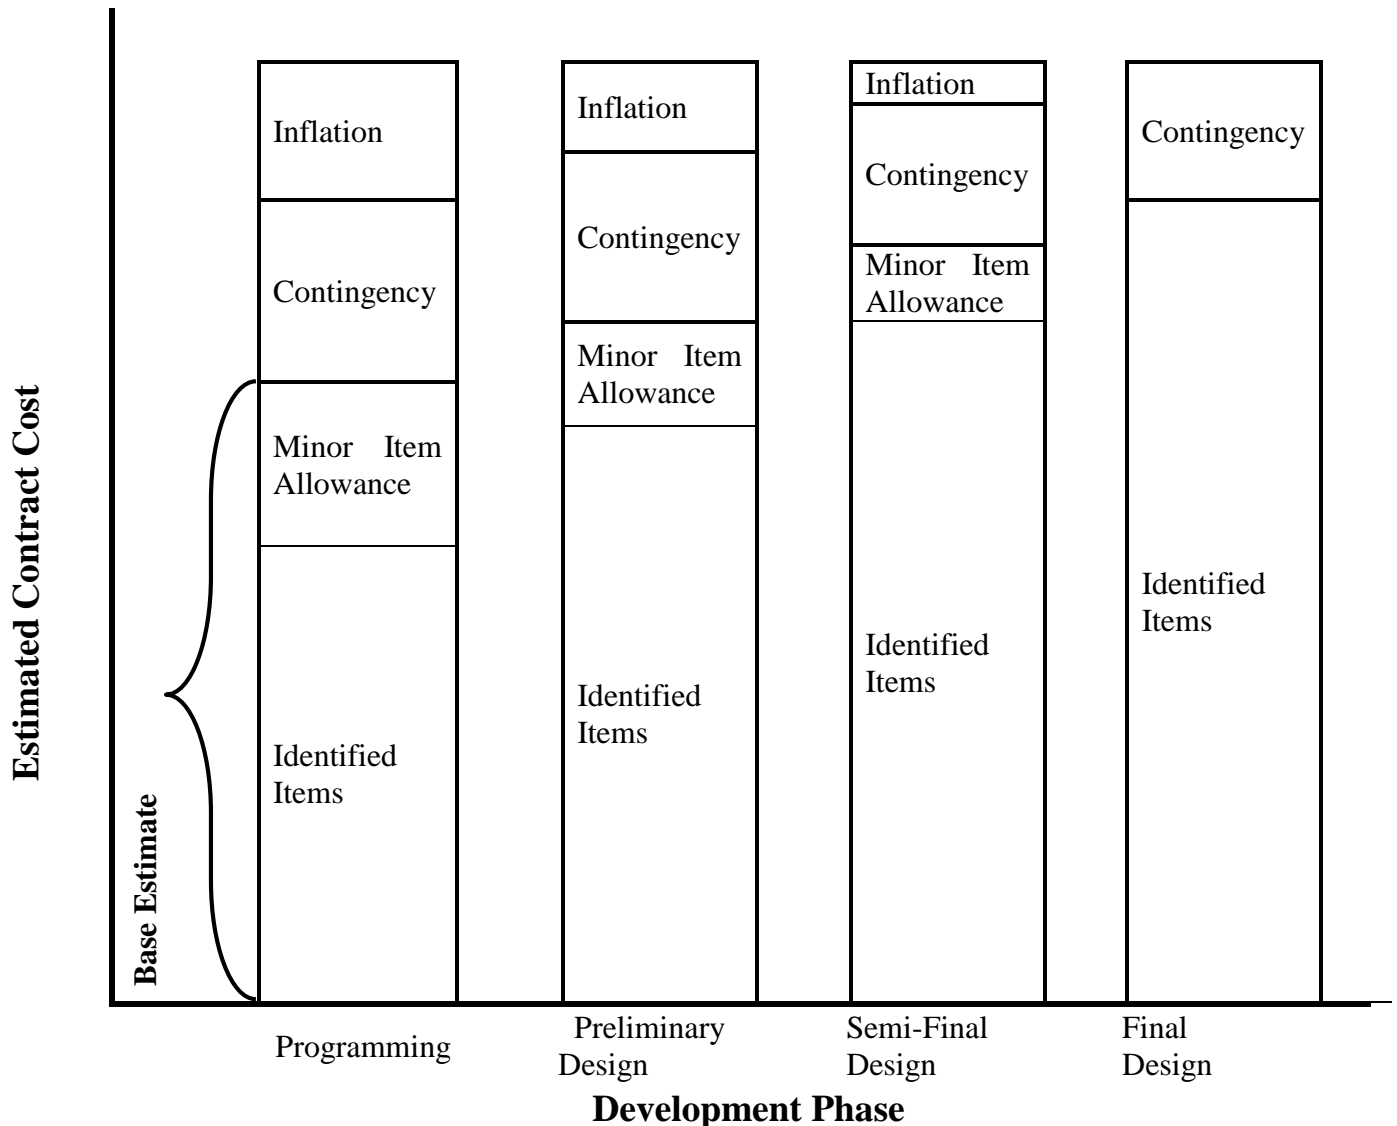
Estimated Contract Cost

Base Estimate

Inflation

Contingency

Minor Item Allowance

Identified Items

Inflation

Contingency

Minor Item Allowance

Identified Items

Inflation

Contingency

Minor Item Allowance

Identified Items

Contingency

Identified Items

Programming

Preliminary Design

Semi-Final Design

Final Design

Development Phase